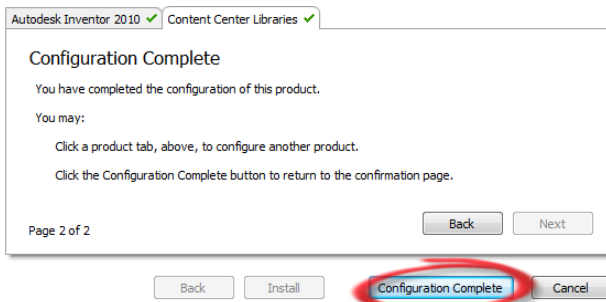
Autodesk Inventor 2010 ✔ Content Center Libraries ✔

Configuration Complete

You have completed the configuration of this product.

You may:

Click a product tab, above, to configure another product.

Click the Configuration Complete button to return to the confirmation page.

Page 2 of 2

Back Next

Back Install Configuration Complete Cancel